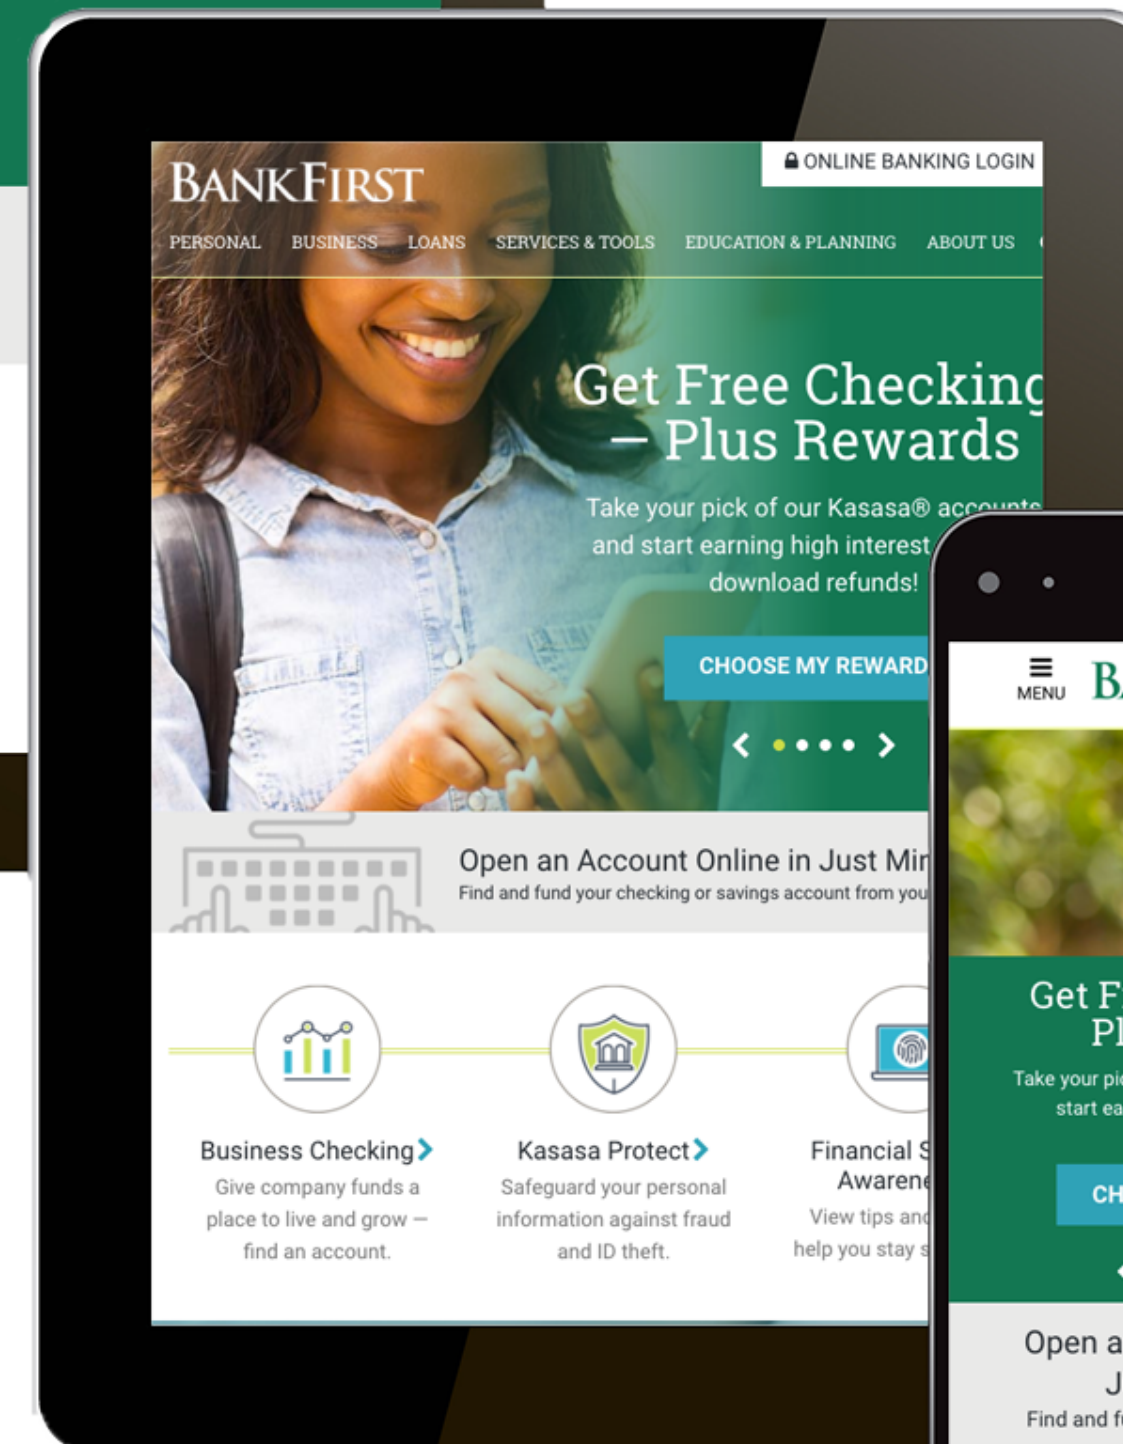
ONLINE BANKING LOGIN

BANKFIRST

PERSONAL BUSINESS LOANS SERVICES & TOOLS EDUCATION & PLANNING ABOUT US

Get Free Checking — Plus Rewards

Take your pick of our Kasasa® accounts and start earning high interest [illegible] download refunds!

CHOOSE MY REWARD

Open an Account Online in Just Mi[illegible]

Find and fund your checking or savings account from you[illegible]

Business Checking

Give company funds a place to live and grow — find an account.

Kasasa Protect

Safeguard your personal information against fraud and ID theft.

Financial S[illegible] Awarene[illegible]

View tips an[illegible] help you stay s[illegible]

MENU

B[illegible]

Get F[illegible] Pl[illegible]

Take your pi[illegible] start ea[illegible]

CH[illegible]

Open a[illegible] J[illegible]

Find and f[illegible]